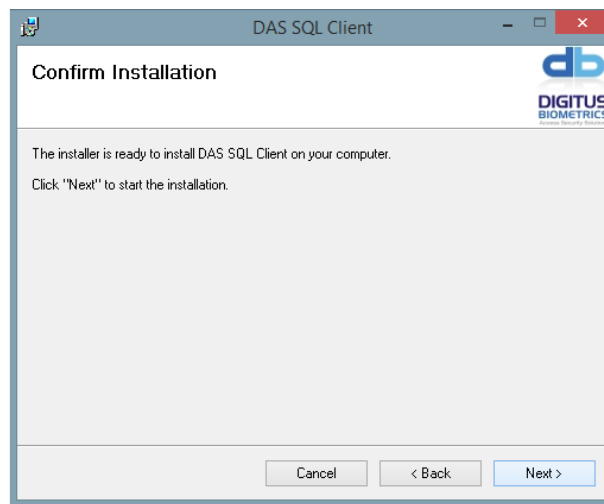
DAS SQL Client

Confirm Installation

db
DIGITUS
BIOMETRICS
Access Security Solutions

The installer is ready to install DAS SQL Client on your computer.

Click "Next" to start the installation.

Cancel
< Back
Next >